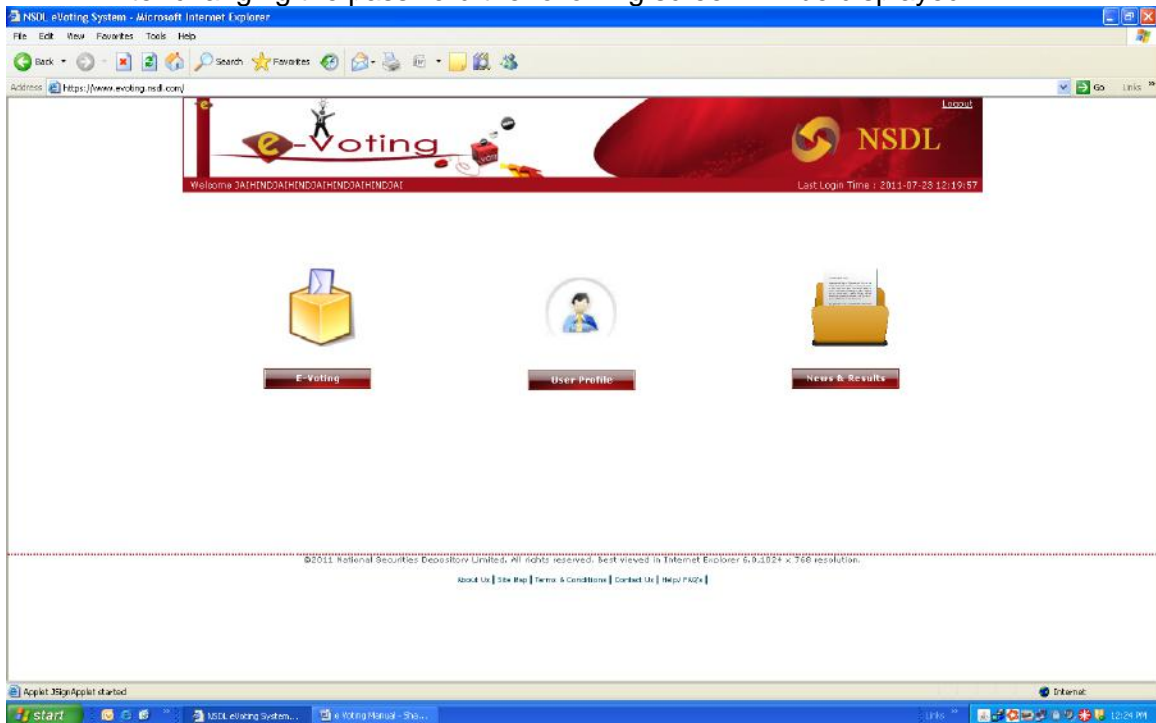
NSDL eVoting System - Microsoft Internet Explorer

File Edit View Favorites Tools Help

Back Search Favorites

Address https://www.evoting.nsdl.com/

Go Links

e-Voting

NSDL

Logout

Welcome JAIHINDJAIHINDJAIHINDJAIHINDJAI

Last Login Time : 2011-07-28 12:19:57

E-Voting

User Profile

News & Results

©2011 National Securities Depository Limited. All rights reserved. Best viewed in Internet Explorer 6.0,1024 x 768 resolution.

About Us | Site Map | Terms & Conditions | Contact Us | Help/ FAQ's |

Applet JSignApplet started

Internet

start

NSDL eVoting System...

e Voting Manual - Sha...

Links

12:24 PM